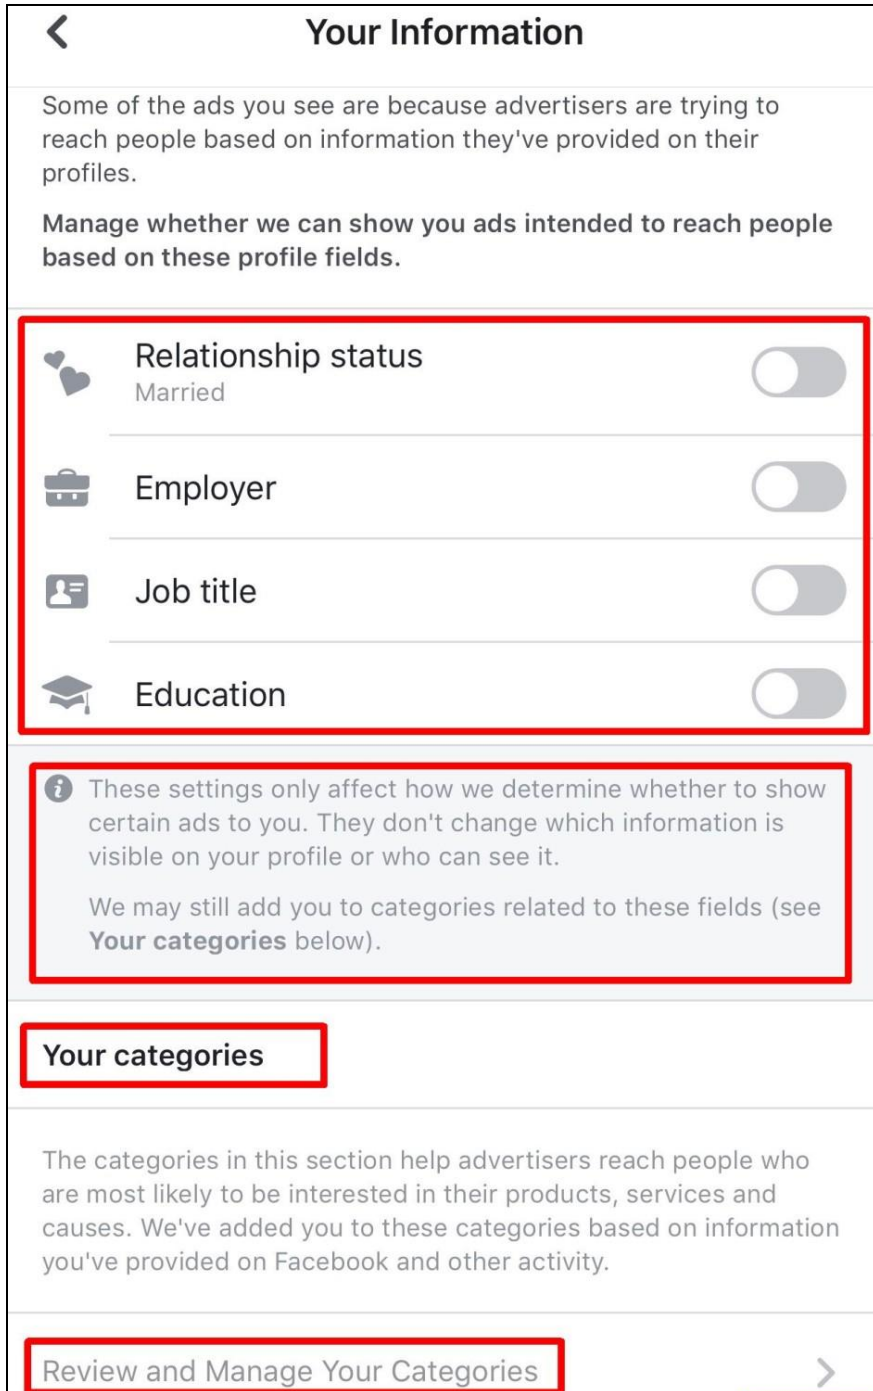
Your Information

Some of the ads you see are because advertisers are trying to reach people based on information they've provided on their profiles.

**Manage whether we can show you ads intended to reach people based on these profile fields.**

Relationship status
Married

Employer

Job title

Education

These settings only affect how we determine whether to show certain ads to you. They don't change which information is visible on your profile or who can see it.

We may still add you to categories related to these fields (see **Your categories** below).

**Your categories**

The categories in this section help advertisers reach people who are most likely to be interested in their products, services and causes. We've added you to these categories based on information you've provided on Facebook and other activity.

Review and Manage Your Categories